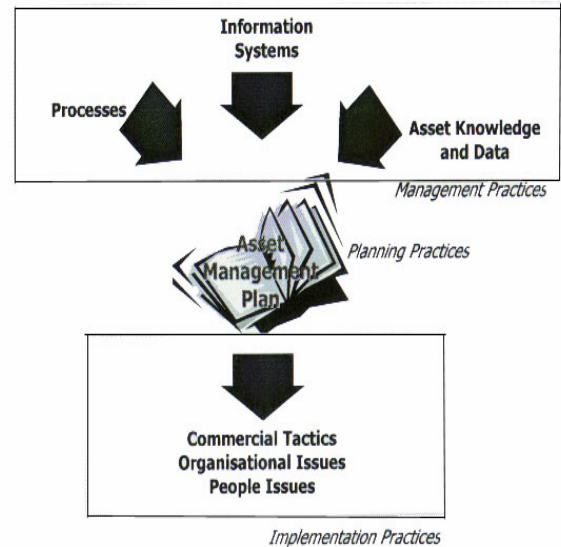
Information Systems

Processes

Asset Knowledge and Data

Management Practices

Asset Management Plan

Planning Practices

Commercial Tactics
Organisational Issues
People Issues

Implementation Practices